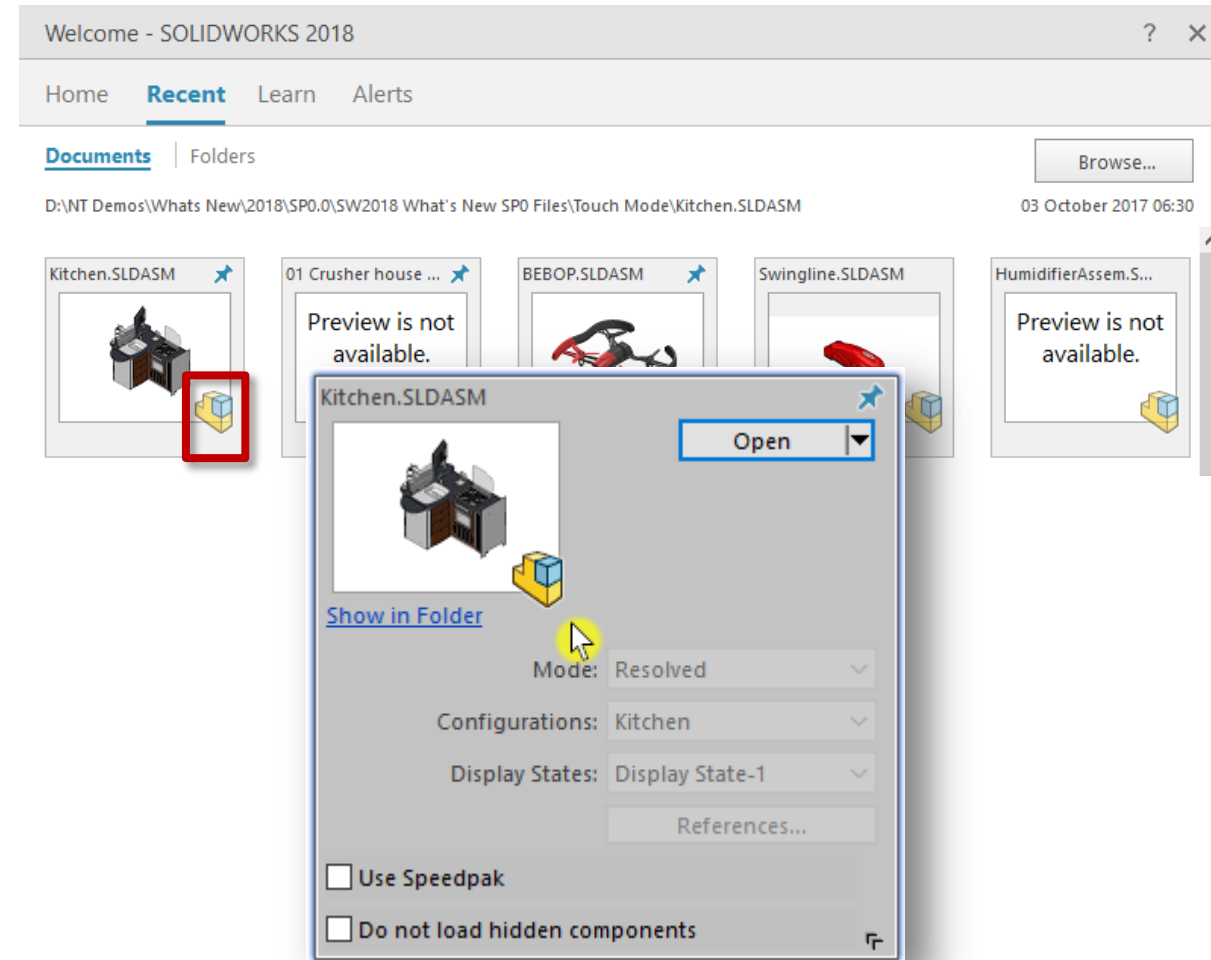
Welcome - SOLIDWORKS 2018

? ×

Home Recent Learn Alerts

Documents | Folders

Browse...

D:\NT Demos\Whats New\2018\SP0.0\SW2018 What's New SP0 Files\Touch Mode\Kitchen.SLDASM

03 October 2017 06:30

Kitchen.SLDASM

01 Crusher house ...

Preview is not available.

BEBOP.SLDASM

Swingline.SLDASM

HumidifierAssem.S...

Preview is not available.

Kitchen.SLDASM

Open

Show in Folder

Mode: Resolved

Configurations: Kitchen

Display States: Display State-1

References...

Use Speedpak

Do not load hidden components